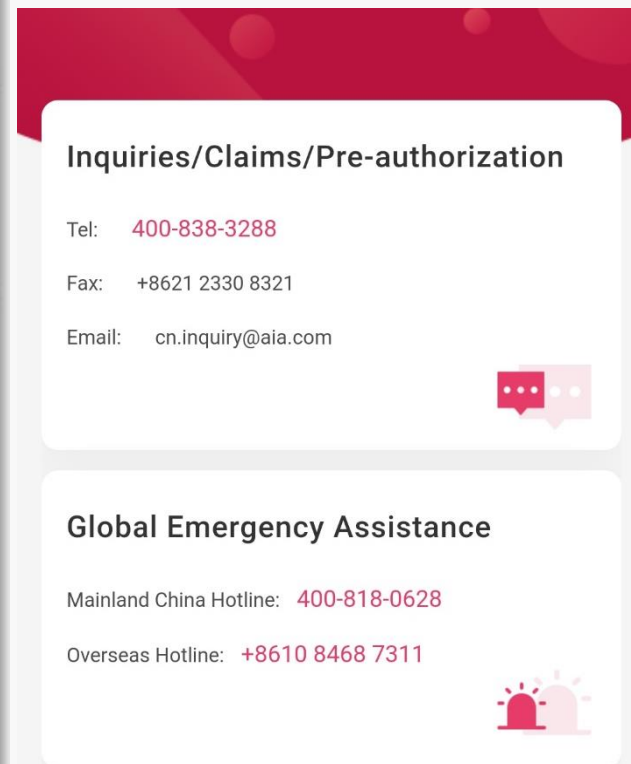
Inquiries/Claims/Pre-authorization

Tel: 400-838-3288

Fax: +8621 2330 8321

Email: cn.inquiry@aia.com

Global Emergency Assistance

Mainland China Hotline: 400-818-0628

Overseas Hotline: +8610 8468 7311